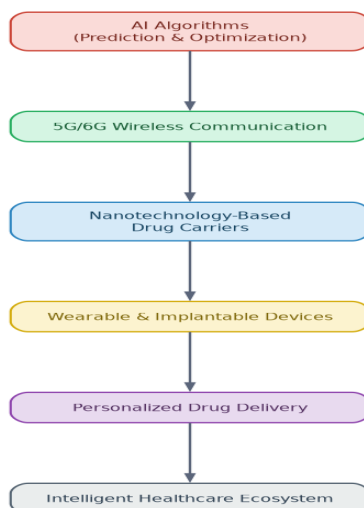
AI Algorithms
(Prediction & Optimization)

5G/6G Wireless Communication

Nanotechnology-Based
Drug Carriers

Wearable & Implantable Devices

Personalized Drug Delivery

Intelligent Healthcare Ecosystem